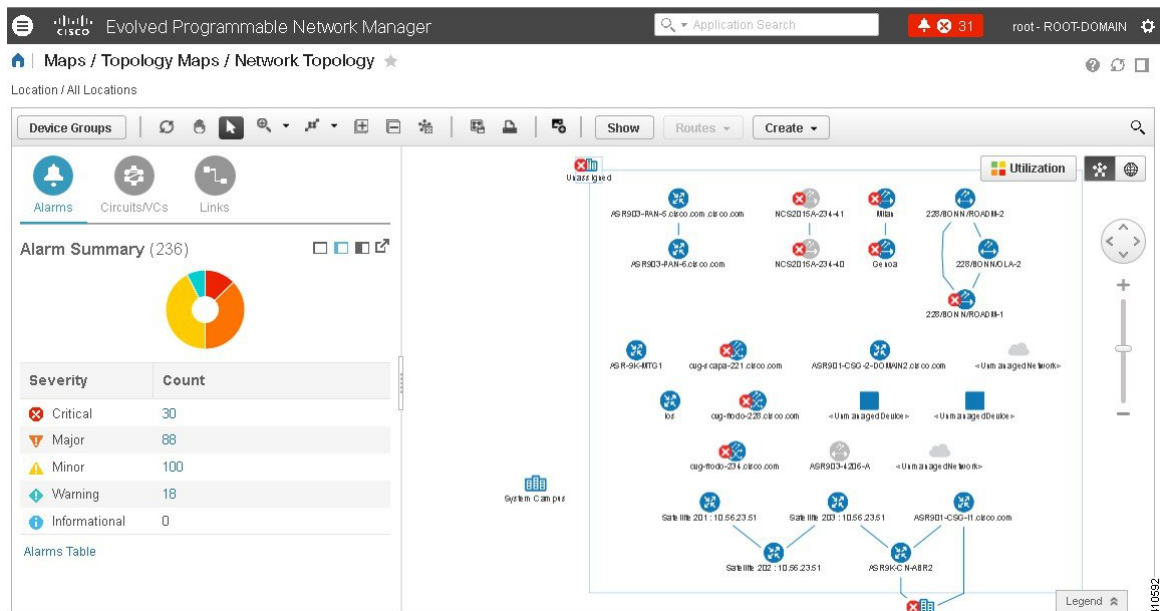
cisco Evolved Programmable Network Manager

Application Search

31

root - ROOT-DOMAIN

Maps / Topology Maps / Network Topology

Location / All Locations

Device Groups

Show

Routes

Create

Alarms

Circuits/VCs

Links

Alarm Summary (236)

| Severity | Count |
|---|---|
| Critical | 30 |
| Major | 88 |
| Minor | 100 |
| Warning | 18 |
| Informational | 0 |

Alarms Table

Utilization

Unassigned

ASR903-PAN-5.cisco.com.cisco.com

NCS2015A-234-41

Milan

228/BONN/ROADM-2

ASR903-PAN-5.cisco.com

NCS2015A-234-40

Genoa

228/BONN/OLA-2

228/BONN/ROADM-1

ASR-9K-MTG1

cug-capa-221.cisco.com

ASR901-CSG-2-DOMAIN2.cisco.com

<UnmanagedNetwork>

ios

cug-frodo-228.cisco.com

<UnmanagedDevice>

<UnmanagedDevice>

cug-frodo-234.cisco.com

ASR903-4206-A

<UnmanagedNetwork>

System Campus

Satellite 201 : 10.56.23.51

Satellite 203 : 10.56.23.51

ASR901-CSG-11.cisco.com

Satellite 202 : 10.56.23.51

ASR9K-CN-ABR2

Legend

410592